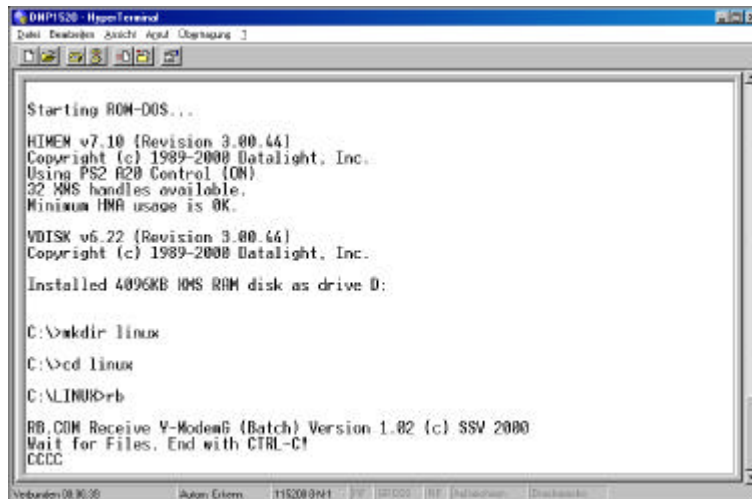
DNP1520 - HyperTerminal
Datei Bearbeiten Ansicht Anruf Übertragung ?

Starting ROM-DOS...

HIMEM v7.10 (Revision 3.00.44)
Copyright (c) 1989-2000 Datalight, Inc.
Using PS2 A20 Control (ON)
32 XMS handles available.
Minimum HMA usage is 0K.

VDISK v6.22 (Revision 3.00.44)
Copyright (c) 1989-2000 Datalight, Inc.

Installed 4096KB XMS RAM disk as drive D:

C:\>mkdir linux

C:\>cd linux

C:\LINUX>rb

RB.COM Receive Y-ModemG (Batch) Version 1.02 (c) SSV 2000
Wait for Files. End with CTRL-C!
CCCC

Verbunden 00:06:38 Autom. Erkenn. 115200 8-N-1 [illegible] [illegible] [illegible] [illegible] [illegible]